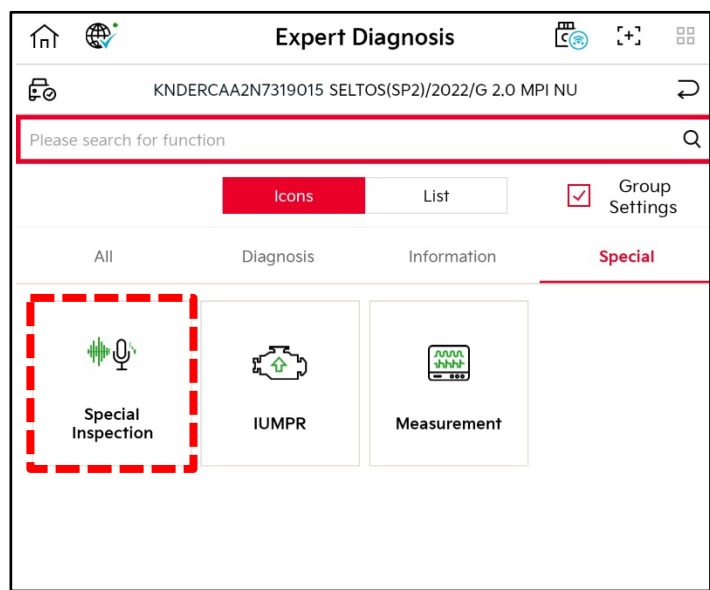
Expert Diagnosis

KNDERCAA2N7319015 SELTOS(SP2)/2022/G 2.0 MPI NU

Please search for function

Icons

List

Group Settings

All

Diagnosis

Information

Special

Special Inspection

IUMPR

Measurement